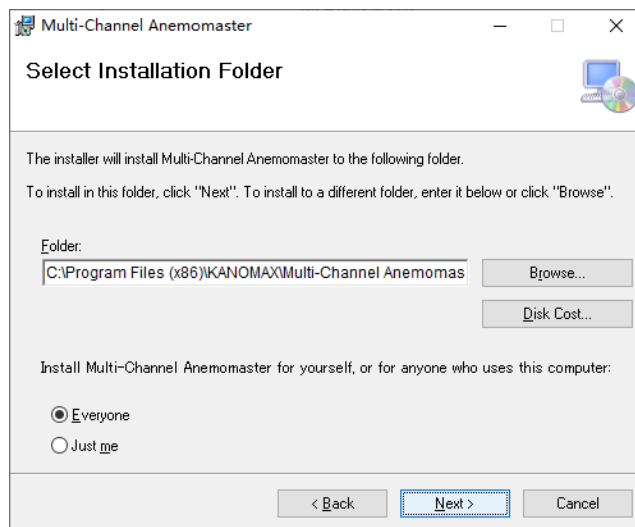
Multi-Channel Anemomaster

Select Installation Folder

The installer will install Multi-Channel Anemomaster to the following folder.

To install in this folder, click "Next". To install to a different folder, enter it below or click "Browse".

Folder:

C:\Program Files (x86)\KANOMAX\Multi-Channel Anemomas

Browse...

Disk Cost...

Install Multi-Channel Anemomaster for yourself, or for anyone who uses this computer:

Everyone

Just me

< Back

Next >

Cancel